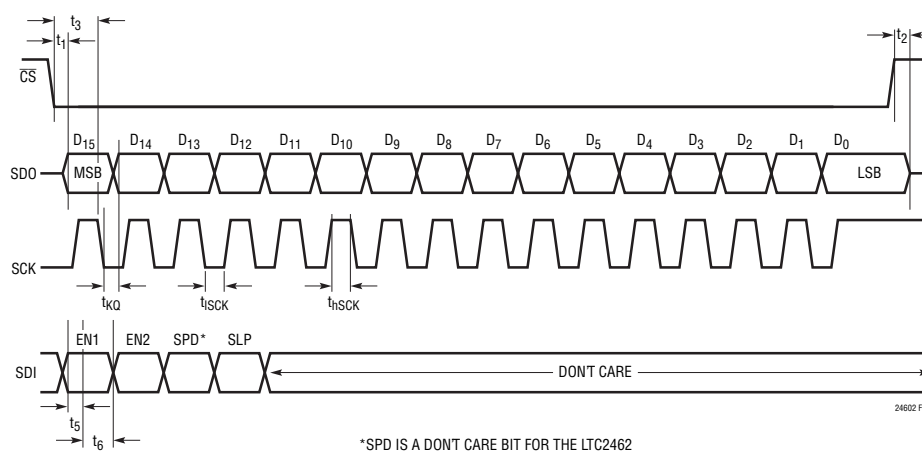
$t_3$
$t_1$
$t_2$
$\overline{CS}$

$D_{15}$ $D_{14}$ $D_{13}$ $D_{12}$ $D_{11}$ $D_{10}$ $D_9$ $D_8$ $D_7$ $D_6$ $D_5$ $D_4$ $D_3$ $D_2$ $D_1$ $D_0$
SDO MSB LSB

SCK
$t_{KQ}$ $t_{lSCK}$ $t_{hSCK}$

EN1 EN2 SPD* SLP
SDI DON'T CARE
$t_5$
$t_6$
24602 F

*SPD IS A DON'T CARE BIT FOR THE LTC2462